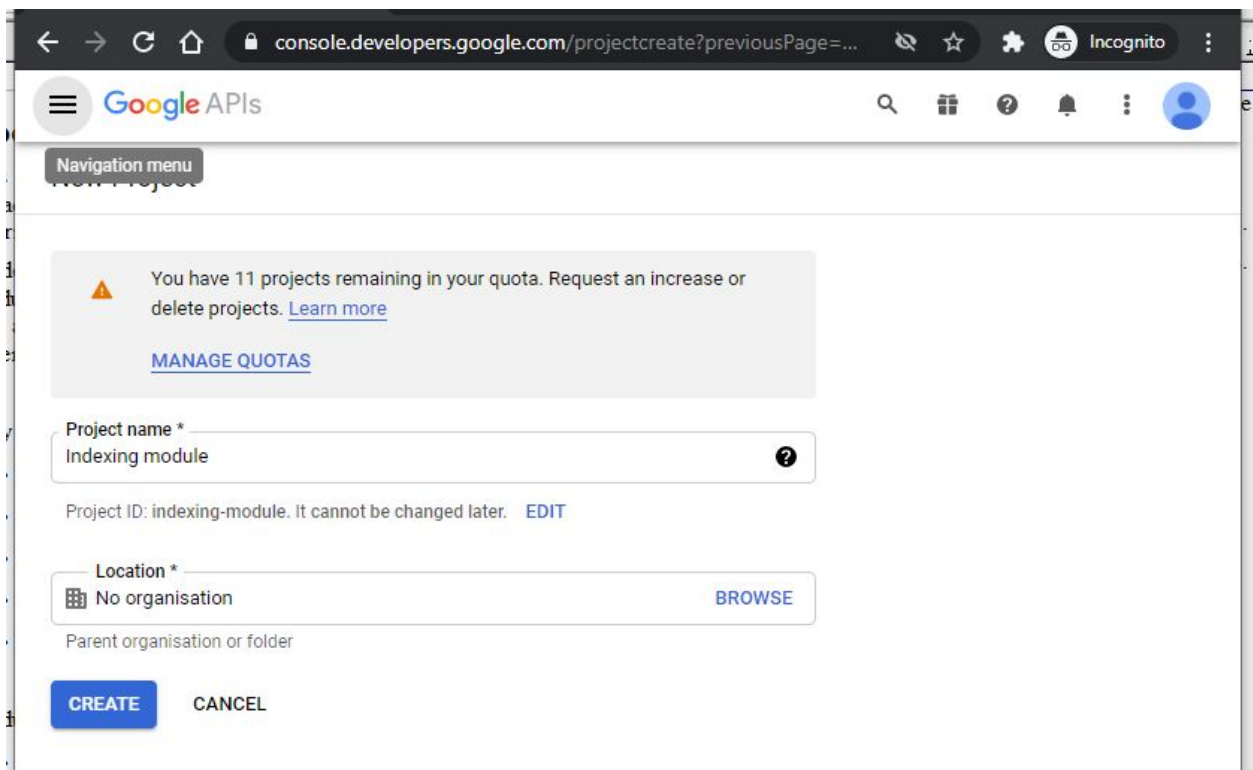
console.developers.google.com/projectcreate?previousPage=...

Incognito

Google APIs

Navigation menu

New Project

You have 11 projects remaining in your quota. Request an increase or delete projects. Learn more

MANAGE QUOTAS

Project name *
Indexing module

Project ID: indexing-module. It cannot be changed later. EDIT

Location *
No organisation BROWSE

Parent organisation or folder

CREATE CANCEL